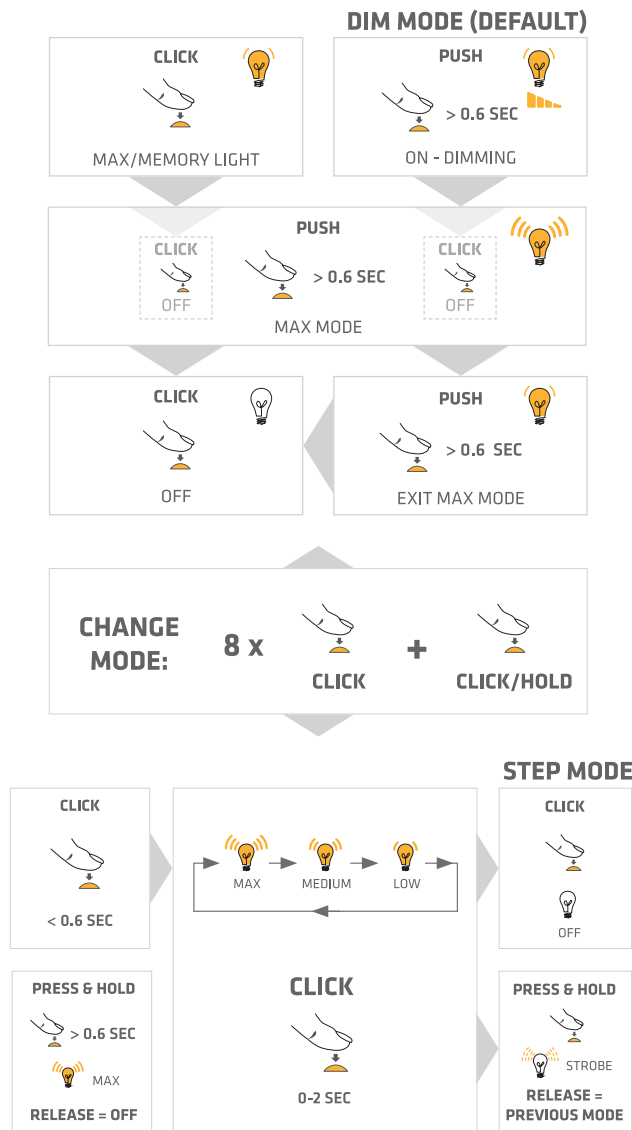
DIM MODE (DEFAULT)

CLICK

MAX/MEMORY LIGHT

PUSH

> 0.6 SEC

ON - DIMMING

PUSH

CLICK

OFF

> 0.6 SEC

CLICK

OFF

MAX MODE

CLICK

OFF

PUSH

> 0.6 SEC

EXIT MAX MODE

CHANGE MODE:

8 x

CLICK

+

CLICK/HOLD

STEP MODE

CLICK

< 0.6 SEC

MAX

MEDIUM

LOW

CLICK

OFF

PRESS & HOLD

> 0.6 SEC

MAX

RELEASE = OFF

CLICK

0-2 SEC

PRESS & HOLD

STROBE

RELEASE = PREVIOUS MODE